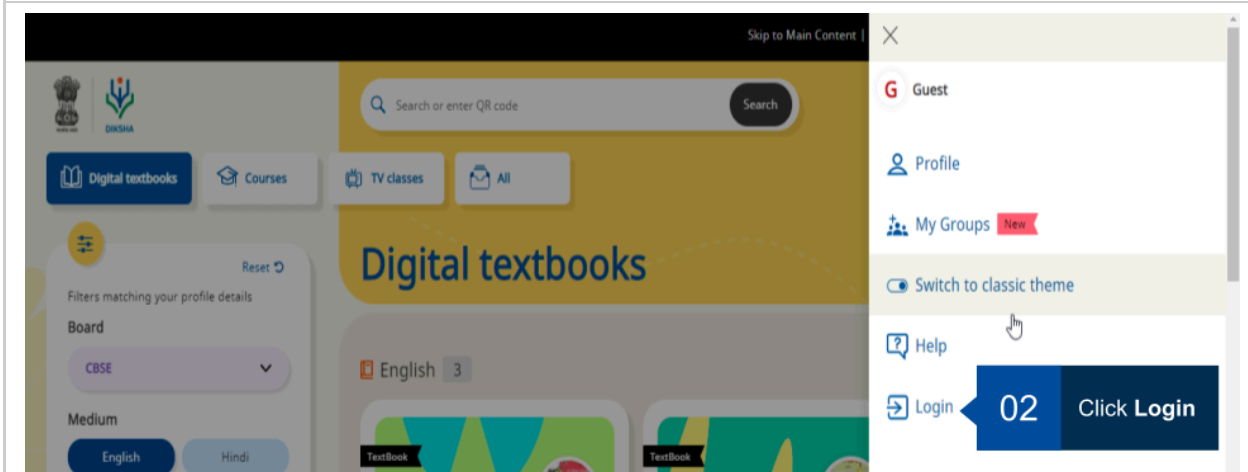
Skip to Main Content |

DIKSHA

Search or enter QR code

Search

Digital textbooks

Courses

TV classes

All

Reset

Filters matching your profile details

Board

CBSE

Medium

English

Hindi

Digital textbooks

English 3

TextBook

TextBook

G Guest

Profile

My Groups New

Switch to classic theme

Help

Login

02 Click **Login**